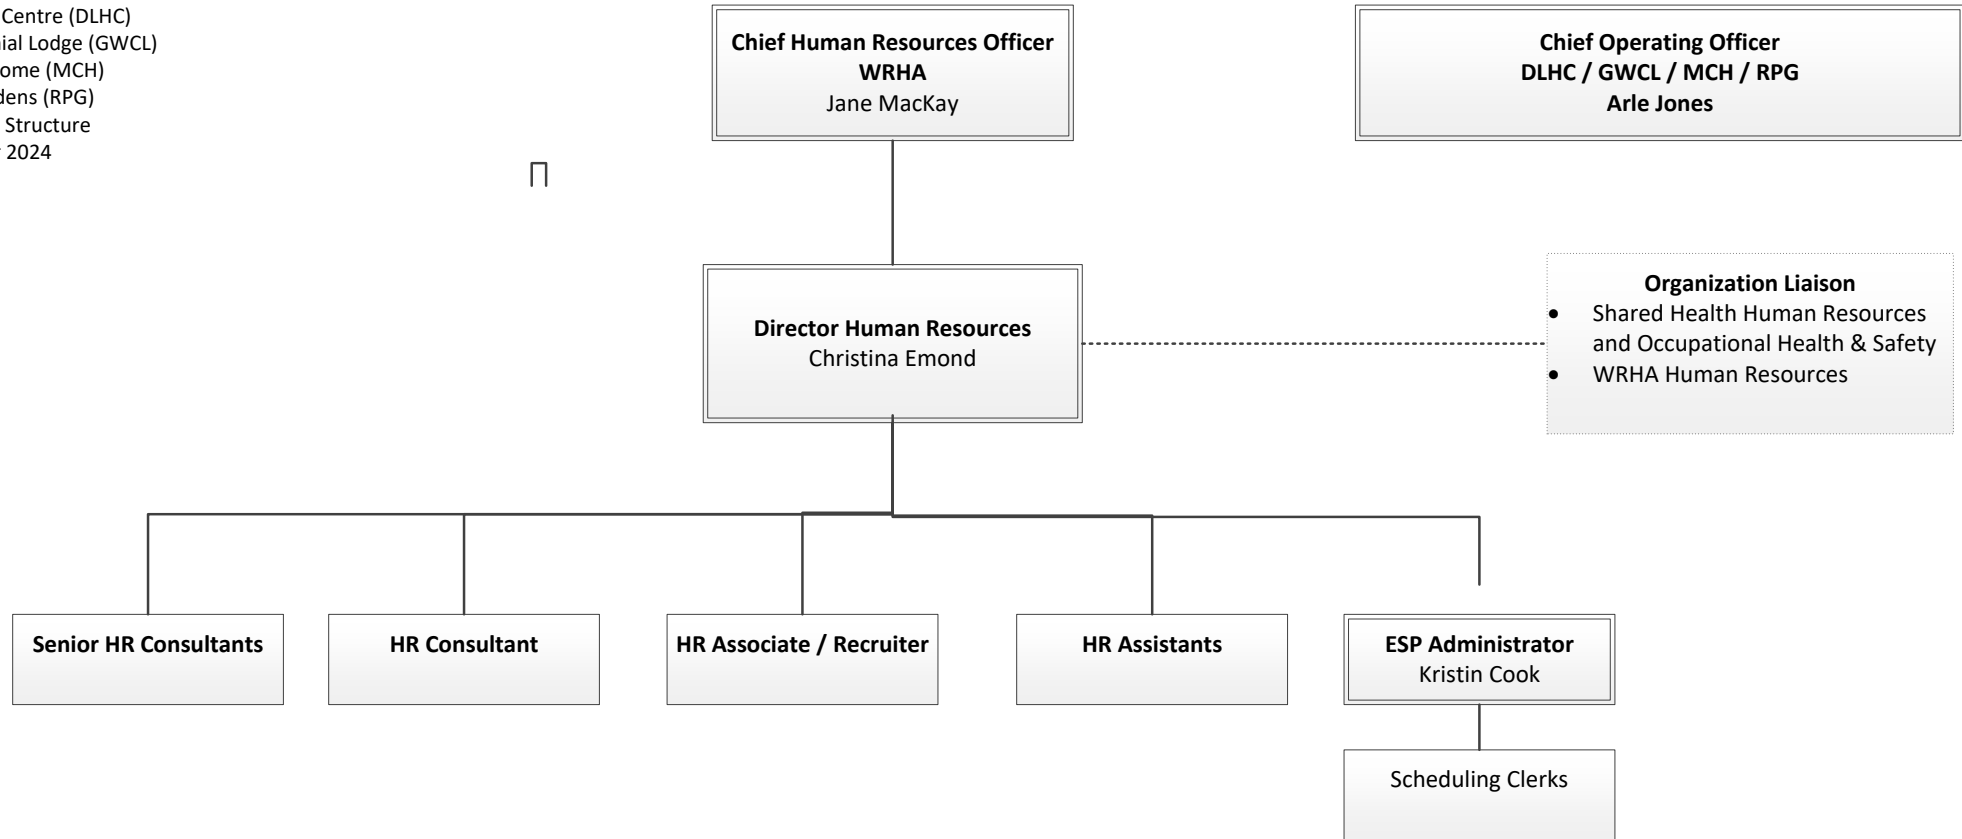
Centre (DLHC)
ial Lodge (GWCL)
ome (MCH)
dens (RPG)
Structure
2024

Chief Human Resources Officer
WRHA
Jane MacKay

Chief Operating Officer
DLHC / GWCL / MCH / RPG
Arle Jones

Director Human Resources
Christina Emond

Organization Liaison
- Shared Health Human Resources and Occupational Health & Safety
- WRHA Human Resources

Senior HR Consultants

HR Consultant

HR Associate / Recruiter

HR Assistants

ESP Administrator
Kristin Cook

Scheduling Clerks